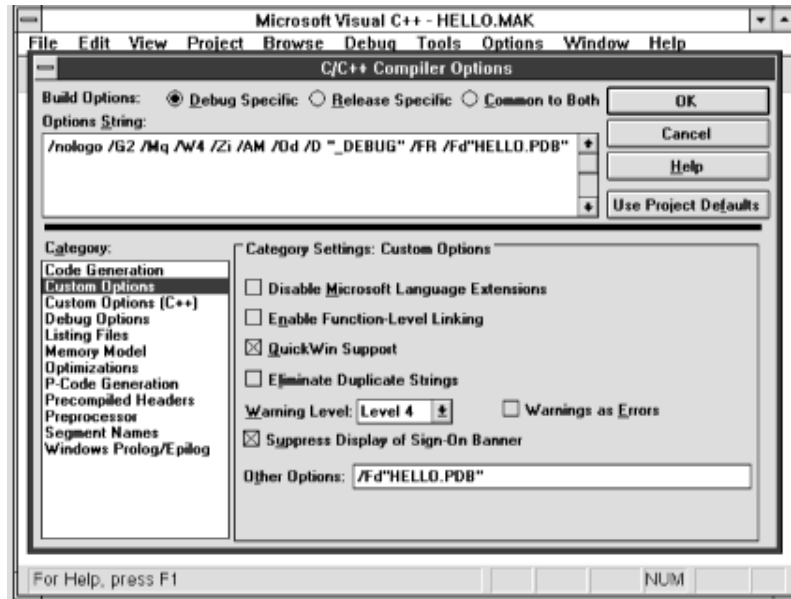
Microsoft Visual C++ - HELLO.MAK

File Edit View Project Browse Debug Tools Options Window Help

C/C++ Compiler Options

Build Options: Debug Specific Release Specific Common to Both

OK

Options String:

/nologo /G2 /Mq /W4 /Zi /AM /Od /D "_DEBUG" /FR /Fd"HELLO.PDB"

Cancel

Help

Use Project Defaults

Category:

Code Generation
Custom Options
Custom Options (C++)
Debug Options
Listing Files
Memory Model
Optimizations
P-Code Generation
Precompiled Headers
Preprocessor
Segment Names
Windows Prolog/Epilog

Category Settings: Custom Options

Disable Microsoft Language Extensions

Enable Function-Level Linking

QuickWin Support

Eliminate Duplicate Strings

Warning Level: Level 4

Warnings as Errors

Suppress Display of Sign-On Banner

Other Options: /Fd"HELLO.PDB"

For Help, press F1

NUM